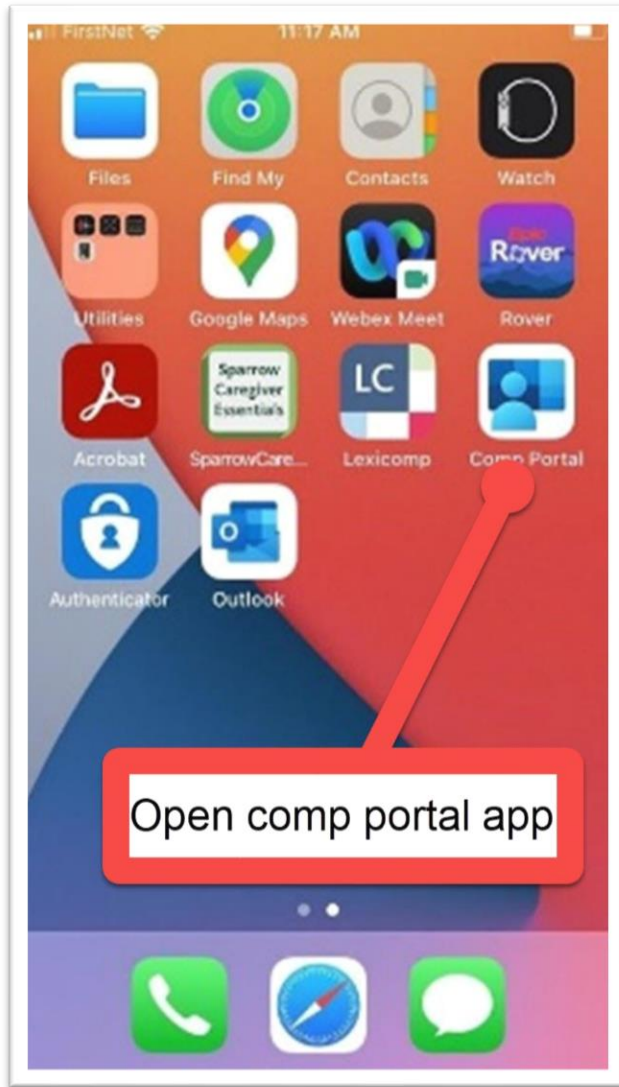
FirstNet 11:17 AM

Files
Find My
Contacts
Watch
Utilities
Google Maps
Webex Meet
Epic Rover
Rover
Acrobat
Sparrow Caregiver Essentials
SparrowCare...
LC
Lexicomp
Comp Portal
Authenticator
Outlook

Open comp portal app